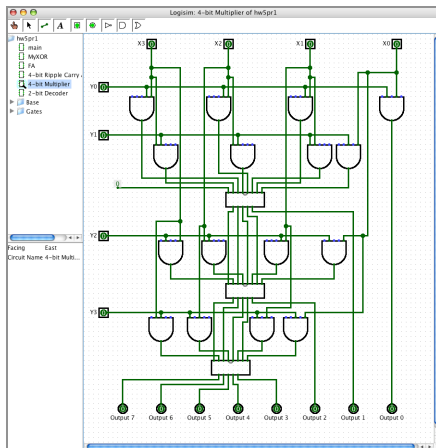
Logisim: 4-bit Multiplier of hw5pr1

A

hw5pr1
main
MyXOR
FA
4-bit Ripple Carry...
4-bit Multiplier
2-bit Decoder
Base
Gates

Facing East
Circuit Name 4-bit Mult...

X3
X2
X1
X0
Y0
Y1
0
Y2
Y3

Output 7
Output 6
Output 5
Output 4
Output 3
Output 2
Output 1
Output 0